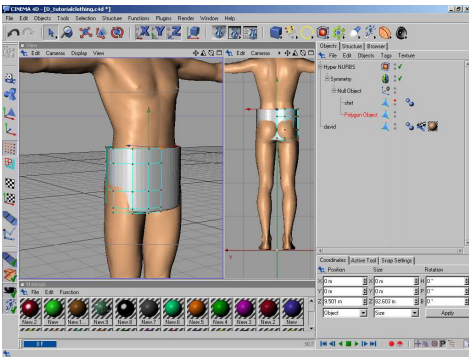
CINEMA 4D - [D_tutorialclothing.c4d *]

File Edit Objects Tools Selection Structure Functions Plugins Render Window Help

View
Edit Cameras Display View

Edit Cameras

Objects Structure Browser
File Edit Objects Tags Texture

Hyper NURBS
Symmetry
Null Object
shirt
Polygon Object
david

Coordinates Active Tool Snap Settings
Position Size Rotation
X 0 m X 0 m H 0°
Y 0 m Y 0 m P 0°
Z 9.501 m Z 62.600 m B 0°
Object Size Apply

Materials
File Edit Function
New 2 New 1 New 1 New 3 New 6 New 7 New 5 New 4 New 8 New 9

0 F